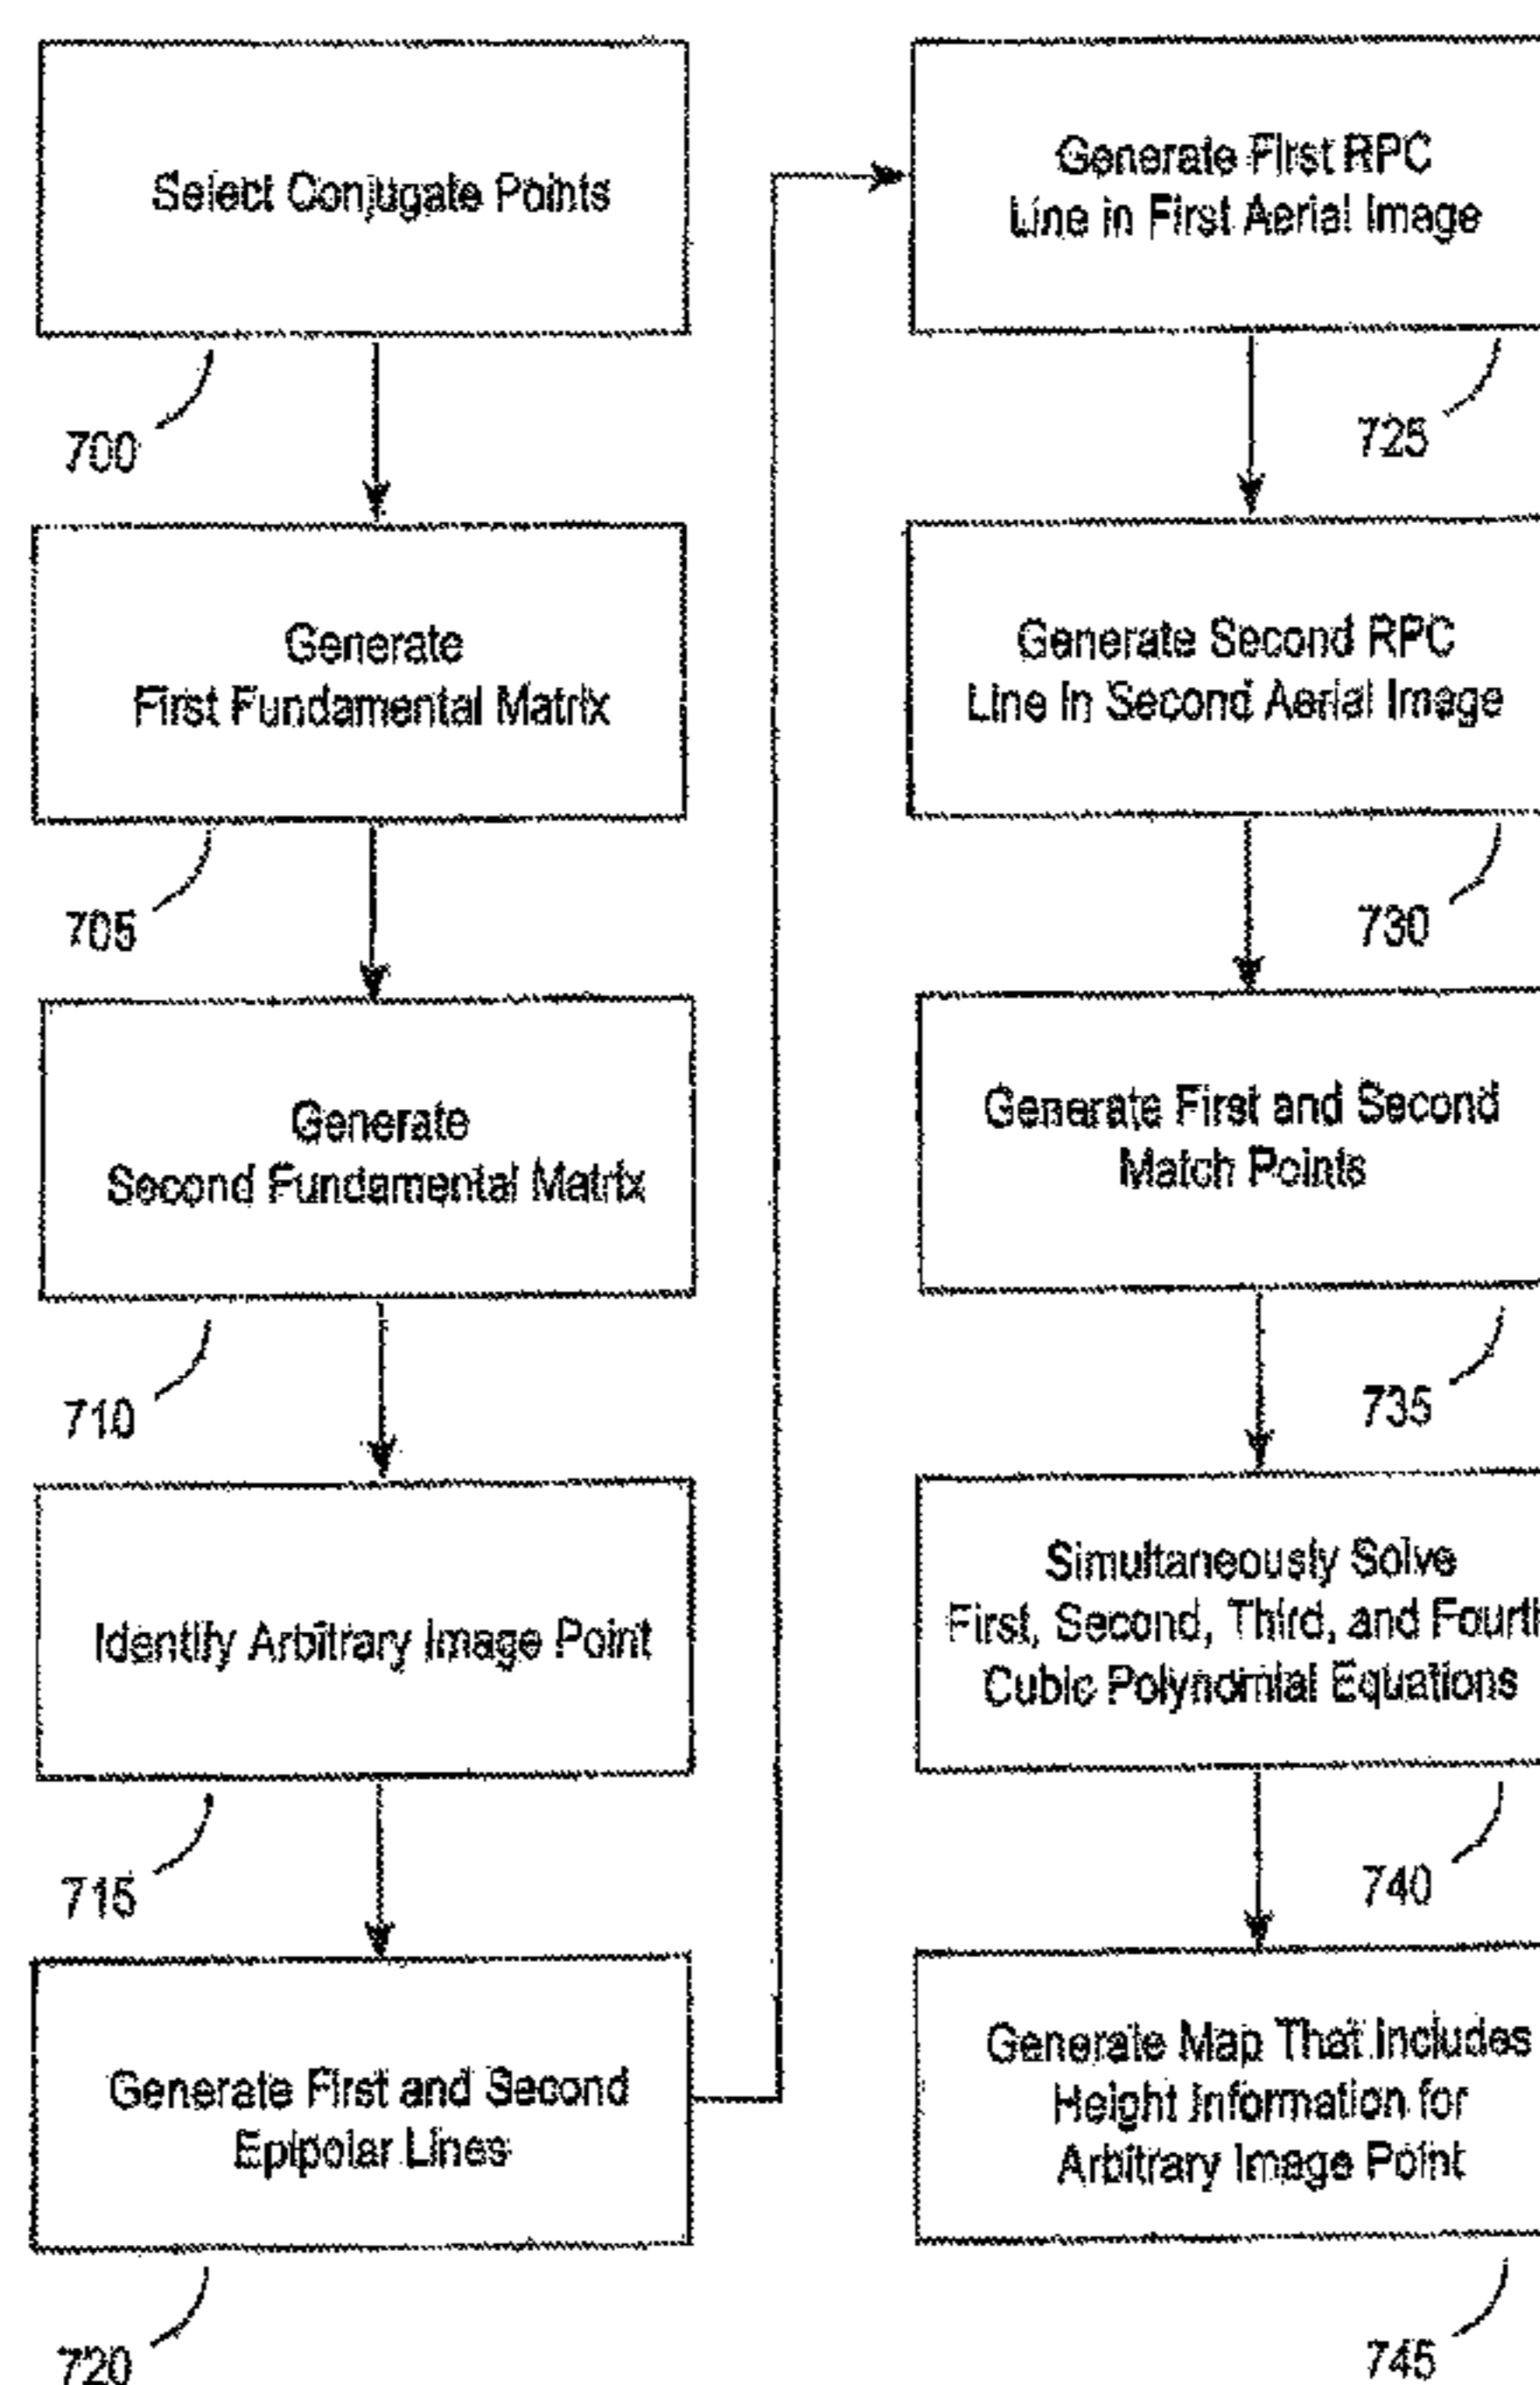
Select Conjugate Points

700

Generate First Fundamental Matrix

705

Generate Second Fundamental Matrix

710

Identify Arbitrary Image Point

715

Generate First and Second Epipolar Lines

720

Generate First RPC Line in First Aerial Image

725

Generate Second RPC Line In Second Aerial Image

730

Generate First and Second Match Points

735

Simultaneously Solve First, Second, Third, and Fourth Cubic Polynomial Equations

740

Generate Map That Includes Height Information for Arbitrary Image Point

745